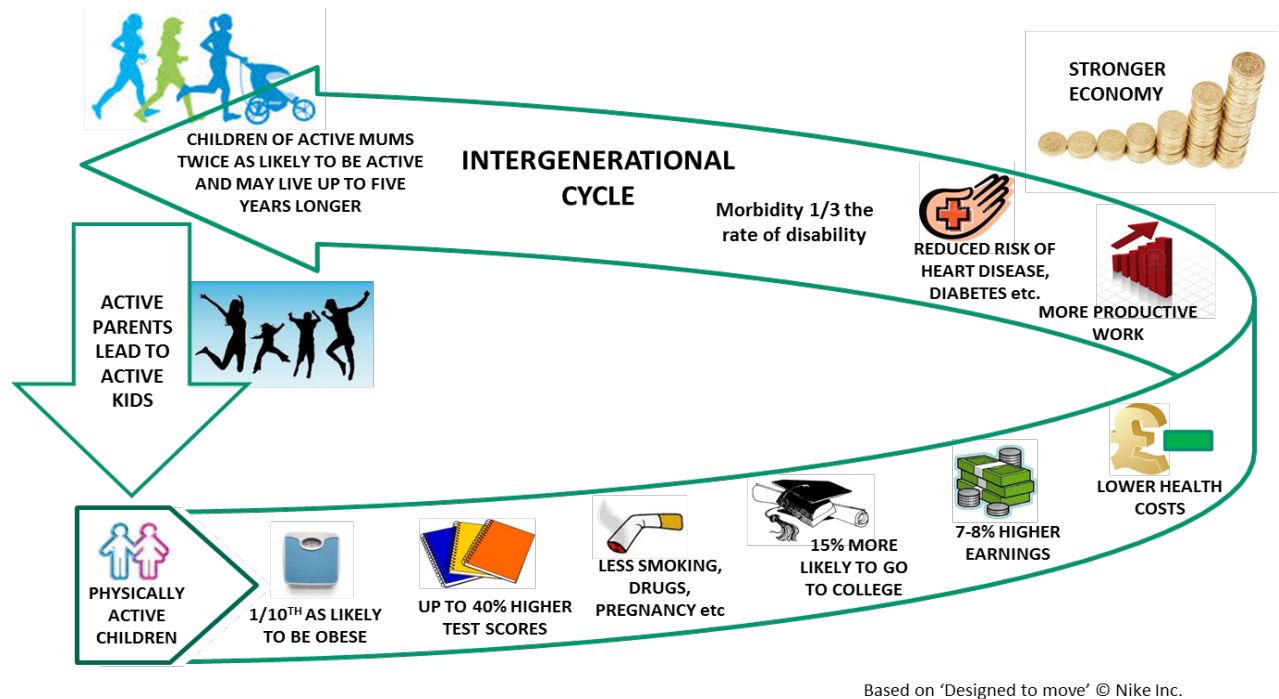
CHILDREN OF ACTIVE MUMS TWICE AS LIKELY TO BE ACTIVE AND MAY LIVE UP TO FIVE YEARS LONGER

INTERGENERATIONAL CYCLE

STRONGER ECONOMY

Morbidity 1/3 the rate of disability

REDUCED RISK OF HEART DISEASE, DIABETES etc.

MORE PRODUCTIVE WORK

ACTIVE PARENTS LEAD TO ACTIVE KIDS

LOWER HEALTH COSTS

7-8% HIGHER EARNINGS

15% MORE LIKELY TO GO TO COLLEGE

LESS SMOKING, DRUGS, PREGNANCY etc

UP TO 40% HIGHER TEST SCORES

$1/10^{TH}$ AS LIKELY TO BE OBESE

PHYSICALLY ACTIVE CHILDREN

Based on ‘Designed to move’ © Nike Inc.